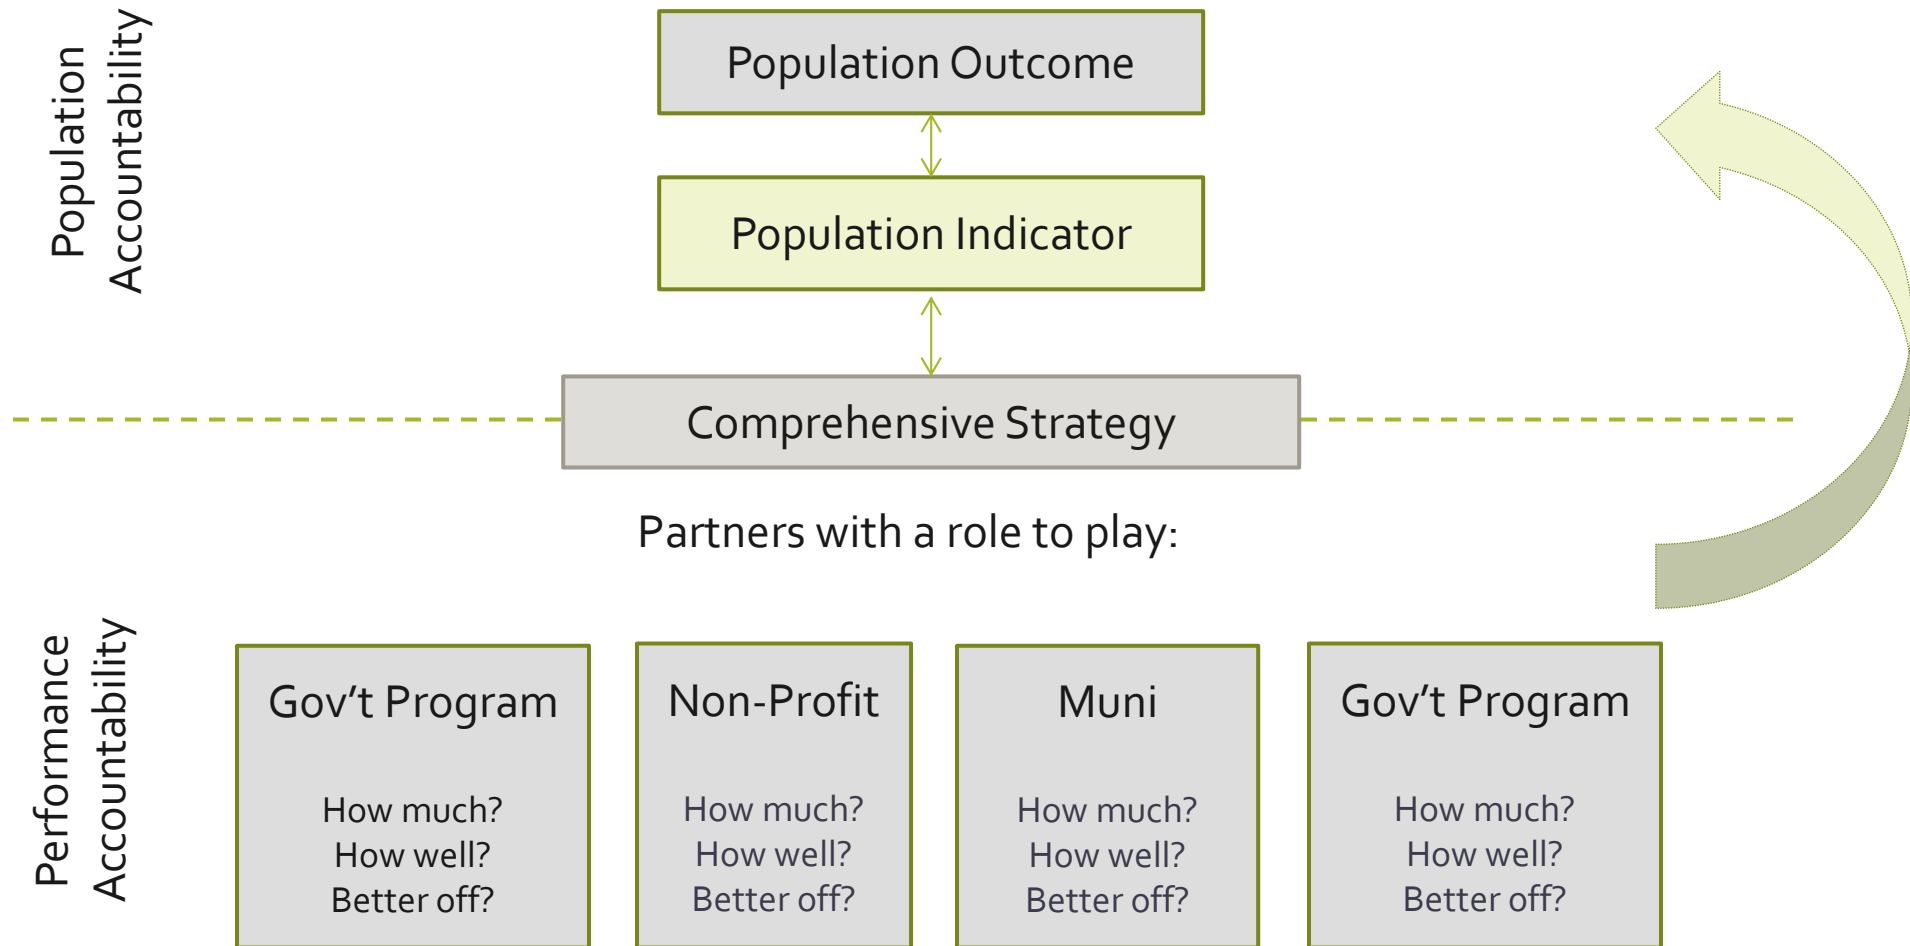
Population Accountability

Population Outcome

Population Indicator

Comprehensive Strategy

Partners with a role to play:

Performance Accountability

Gov't Program

How much?
How well?
Better off?

Non-Profit

How much?
How well?
Better off?

Muni

How much?
How well?
Better off?

Gov't Program

How much?
How well?
Better off?